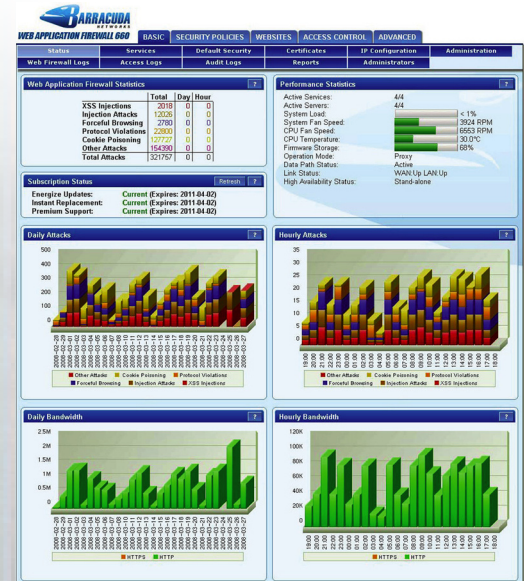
BARRACUDA NETWORKS
WEB APPLICATION FIREWALL 660

BASIC | SECURITY POLICIES | WEBSITES | ACCESS CONTROL | ADVANCED

Status | Services | Default Security | Certificates | IP Configuration | Administration
Web Firewall Logs | Access Logs | Audit Logs | Reports | Administrators

Web Application Firewall Statistics ?

| | Total | Day | Hour |
|---|---|---|---|
| XSS Injections | 2018 | 0 | 0 |
| Injection Attacks | 12026 | 0 | 0 |
| Forceful Browsing | 2780 | 0 | 0 |
| Protocol Violations | 22800 | 0 | 0 |
| Cookie Poisoning | 127727 | 0 | 0 |
| Other Attacks | 154390 | 0 | 0 |
| Total Attacks | 321757 | 0 | 0 |

Subscription Status Refresh ?

Energize Updates: Current (Expires: 2011-04-02)
Instant Replacement: Current (Expires: 2011-04-02)
Premium Support: Current (Expires: 2011-04-02)

Performance Statistics ?

Active Services: 4/4
Active Servers: 4/4
System Load: < 1%
System Fan Speed: 3924 RPM
CPU Fan Speed: 6553 RPM
CPU Temperature: 30.0°C
Firmware Storage: 68%
Operation Mode: Proxy
Data Path Status: Active
Link Status: WAN Up LAN Up
High Availability Status: Stand-alone

Daily Attacks ?

500 400 300 200 100 0

2008-02-28 2008-02-29 2008-03-01 2008-03-02 2008-03-03 2008-03-04 2008-03-05 2008-03-06 2008-03-07 2008-03-08 2008-03-09 2008-03-10 2008-03-11 2008-03-12 2008-03-13 2008-03-14 2008-03-15 2008-03-16 2008-03-17 2008-03-18 2008-03-19 2008-03-20 2008-03-21 2008-03-22 2008-03-23 2008-03-24 2008-03-25 2008-03-26 2008-03-27

Other Attacks, Cookie Poisoning, Protocol Violations, Forceful Browsing, Injection Attacks, XSS Injections

Hourly Attacks ?

35 30 25 20 15 10 5 0

19:00 20:00 21:00 22:00 23:00 00:00 01:00 02:00 03:00 04:00 05:00 06:00 07:00 08:00 09:00 10:00 11:00 12:00 13:00 14:00 15:00 16:00 17:00 18:00

Other Attacks, Cookie Poisoning, Protocol Violations, Forceful Browsing, Injection Attacks, XSS Injections

Daily Bandwidth ?

2.5M 2M 1.5M 1M 0.5M 0

2008-02-28 2008-02-29 2008-03-01 2008-03-02 2008-03-03 2008-03-04 2008-03-05 2008-03-06 2008-03-07 2008-03-08 2008-03-09 2008-03-10 2008-03-11 2008-03-12 2008-03-13 2008-03-14 2008-03-15 2008-03-16 2008-03-17 2008-03-18 2008-03-19 2008-03-20 2008-03-21 2008-03-22 2008-03-23 2008-03-24 2008-03-25 2008-03-26 2008-03-27

HTTPS HTTP

Hourly Bandwidth ?

120K 100K 80K 60K 40K 20K 0

19:00 20:00 21:00 22:00 23:00 00:00 01:00 02:00 03:00 04:00 05:00 06:00 07:00 08:00 09:00 10:00 11:00 12:00 13:00 14:00 15:00 16:00 17:00 18:00

HTTPS HTTP